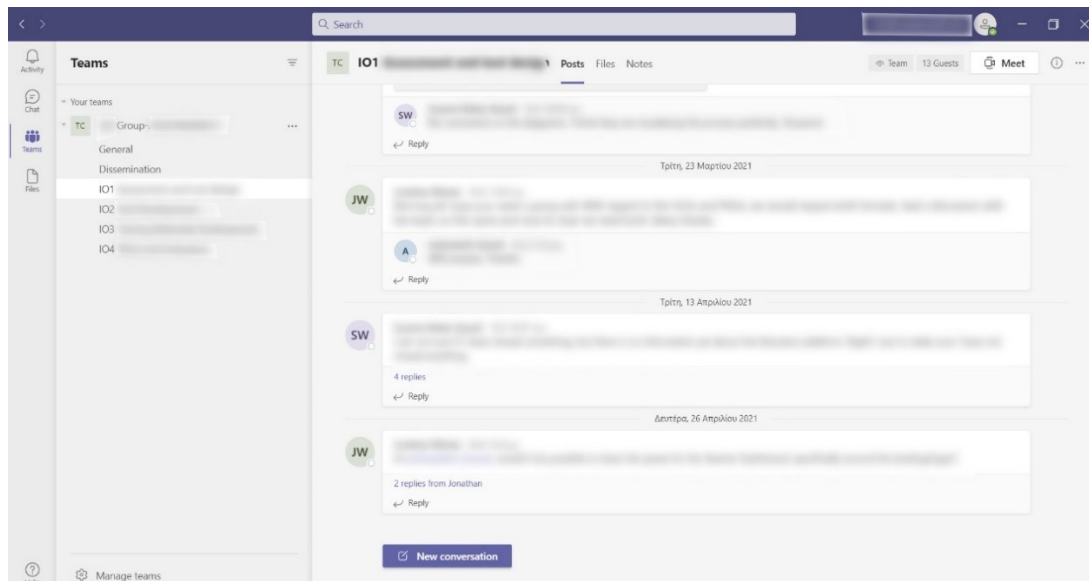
Q Search

Activity

Chat

Teams

Files

Teams

Your teams

TC Group-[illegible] ...

General

Dissemination

IO1 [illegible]

IO2 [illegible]

IO3 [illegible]

IO4 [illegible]

Manage teams

TC IO1 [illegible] Posts Files Notes

Team 13 Guests Meet

SW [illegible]

Reply

Τρίτη, 23 Μαρτίου 2021

JW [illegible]

A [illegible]

Reply

Τρίτη, 13 Απριλίου 2021

SW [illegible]

4 replies

Reply

Δευτέρα, 26 Απριλίου 2021

JW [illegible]

2 replies from Jonathan

Reply

New conversation